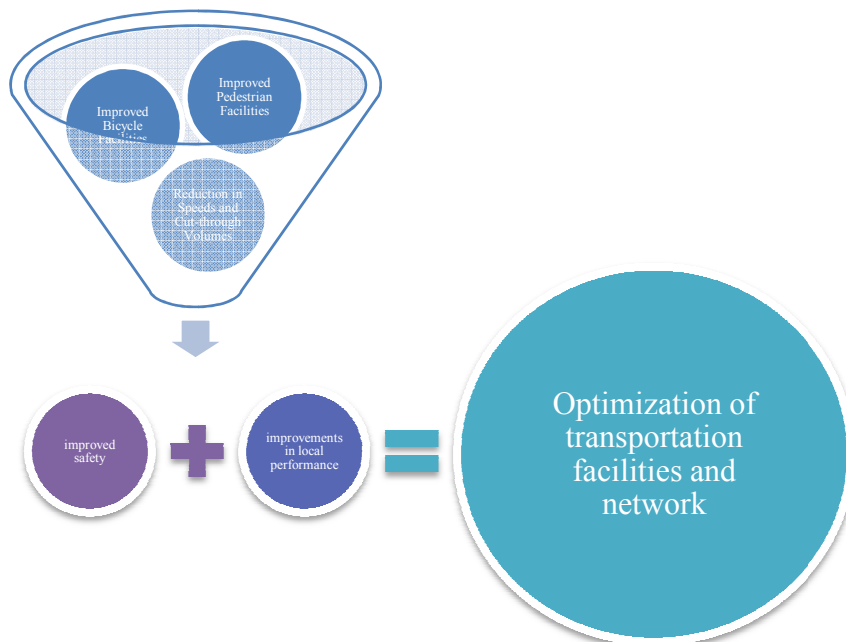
Improved Pedestrian Facilities

Improved Bicycle Facilities

Reduction in Speeds and Cut-through Volumes

improved safety

improvements in local performance

Optimization of transportation facilities and network